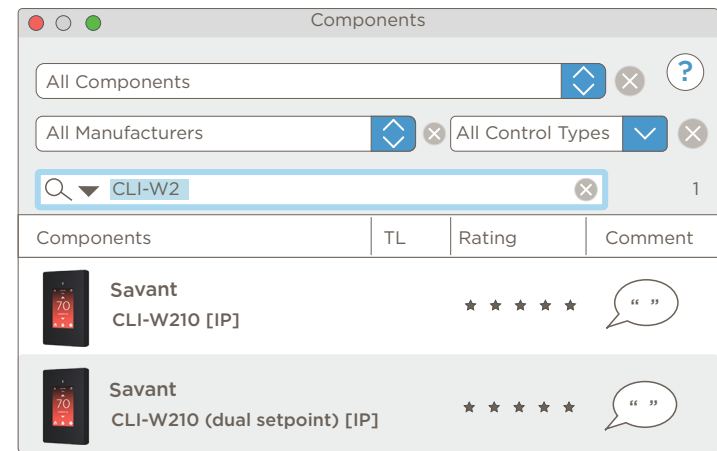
Components

All Components

?

All Manufacturers

All Control Types

CLI-W2

1

| Components | TL | Rating | Comment |
|---|---|---|---|
| Savant CLI-W210 [IP] | | ★ ★ ★ ★ ★ | “ ” |
| Savant CLI-W210 (dual setpoint) [IP] | | ★ ★ ★ ★ ★ | “ ” |

70

70